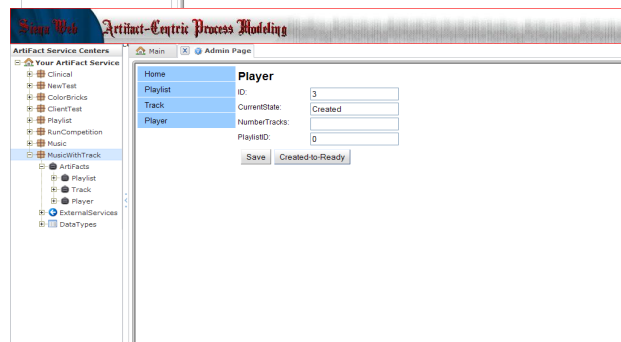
Siena Web Artifact-Centric Process Modeling

ArtiFact Service Centers

Your ArtiFact Service
Clinical
NewTest
ColorBricks
ClientTest
Playlist
RunCompetition
Music
MusicWithTrack
ArtiFacts
Playlist
Track
Player
ExternalServices
DataTypes

Main
Admin Page

Home
Playlist
Track
Player

Player

ID: 3
CurrentState: Created
NumberTracks:
PlaylistID: 0

Save
Created-to-Ready